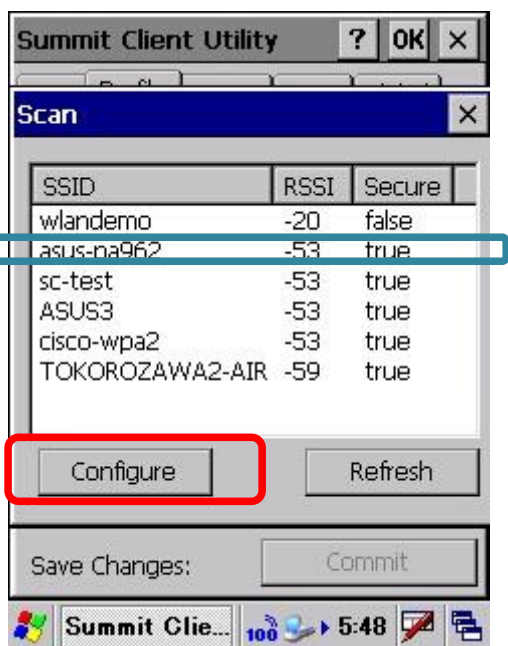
Summit Client Utility ? OK ×

Scan ×

| SSID | RSSI | Secure |
|---|---|---|
| wlandemo | -20 | false |
| asus-pa962 | -53 | true |
| sc-test | -53 | true |
| ASUS3 | -53 | true |
| cisco-wpa2 | -53 | true |
| TOKOROZAWA2-AIR | -59 | true |

Configure

Refresh

Save Changes:

Commit

Summit Clie... 100 5:48